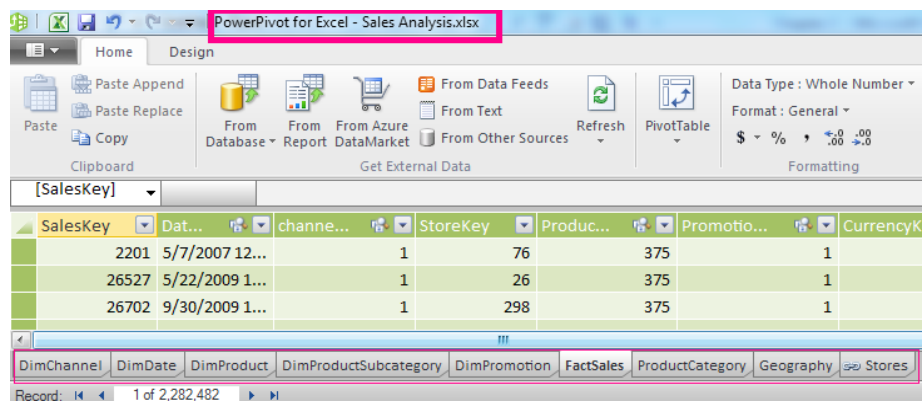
PowerPivot for Excel - Sales Analysis.xlsx

Home
Design

Paste
Paste Append
Paste Replace
Copy
Clipboard

From Database
From Report
From Azure DataMarket
From Data Feeds
From Text
From Other Sources
Get External Data

Refresh

PivotTable

Data Type : Whole Number
Format : General
$ % , .00 .00
Formatting

[SalesKey]

| SalesKey | Dat... | channe... | StoreKey | Produc... | Promotio... | CurrencyK |
|---|---|---|---|---|---|---|
| 2201 | 5/7/2007 12... | 1 | 76 | 375 | 1 | |
| 26527 | 5/22/2009 1... | 1 | 26 | 375 | 1 | |
| 26702 | 9/30/2009 1... | 1 | 298 | 375 | 1 | |

DimChannel | DimDate | DimProduct | DimProductSubcategory | DimPromotion | FactSales | ProductCategory | Geography | Stores

Record: 1 of 2,282,482